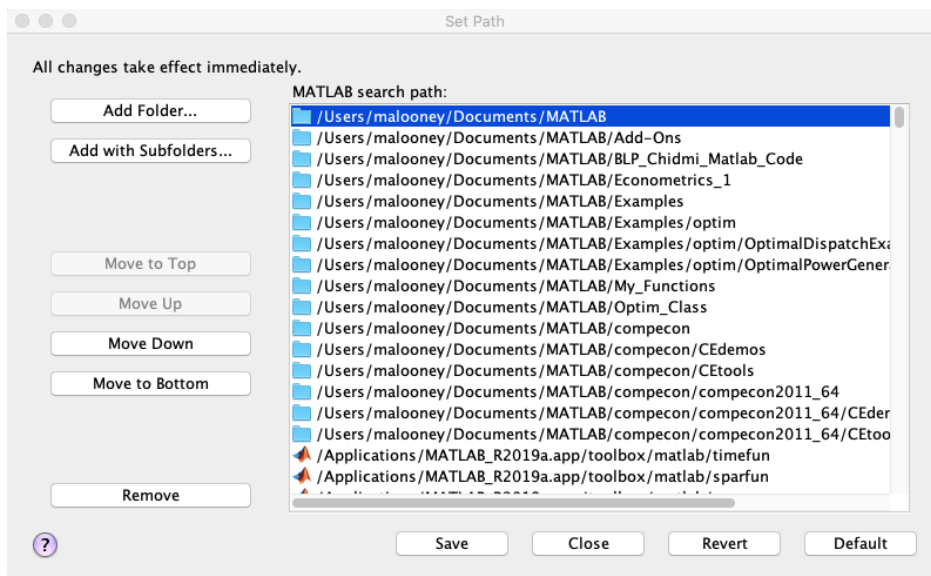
Set Path

All changes take effect immediately.

Add Folder...

Add with Subfolders...

Move to Top

Move Up

Move Down

Move to Bottom

Remove

MATLAB search path:

/Users/malooney/Documents/MATLAB
/Users/malooney/Documents/MATLAB/Add-Ons
/Users/malooney/Documents/MATLAB/BLP_Chidmi_Matlab_Code
/Users/malooney/Documents/MATLAB/Econometrics_1
/Users/malooney/Documents/MATLAB/Examples
/Users/malooney/Documents/MATLAB/Examples/optim
/Users/malooney/Documents/MATLAB/Examples/optim/OptimalDispatchExa
/Users/malooney/Documents/MATLAB/Examples/optim/OptimalPowerGener
/Users/malooney/Documents/MATLAB/My_Functions
/Users/malooney/Documents/MATLAB/Optim_Class
/Users/malooney/Documents/MATLAB/compecon
/Users/malooney/Documents/MATLAB/compecon/CEdemos
/Users/malooney/Documents/MATLAB/compecon/CEtools
/Users/malooney/Documents/MATLAB/compecon/compecon2011_64
/Users/malooney/Documents/MATLAB/compecon/compecon2011_64/CEder
/Users/malooney/Documents/MATLAB/compecon/compecon2011_64/CEtoo
/Applications/MATLAB_R2019a.app/toolbox/matlab/timefun
/Applications/MATLAB_R2019a.app/toolbox/matlab/sparfun
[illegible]

?

Save

Close

Revert

Default